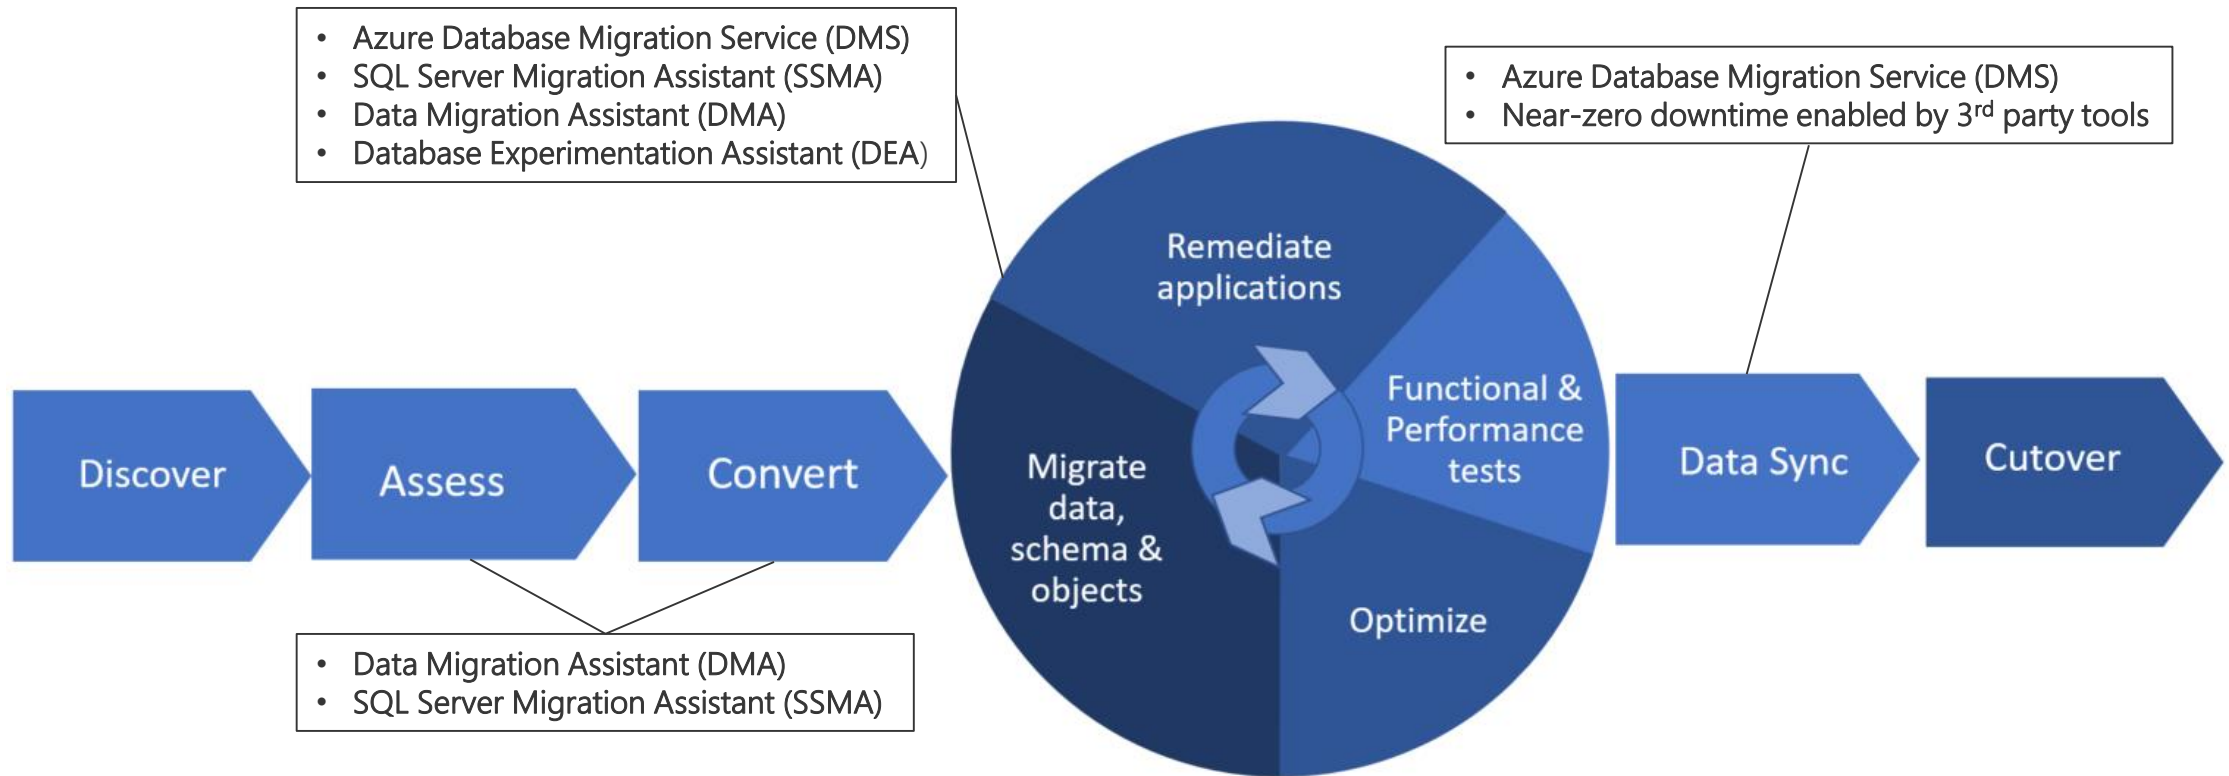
- Azure Database Migration Service (DMS)
- SQL Server Migration Assistant (SSMA)
- Data Migration Assistant (DMA)
- Database Experimentation Assistant (DEA)

- Azure Database Migration Service (DMS)
- Near-zero downtime enabled by 3$^{rd}$ party tools

Discover

Assess

Convert

Remediate applications

Functional & Performance tests

Migrate data, schema & objects

Optimize

Data Sync

Cutover

- Data Migration Assistant (DMA)
- SQL Server Migration Assistant (SSMA)